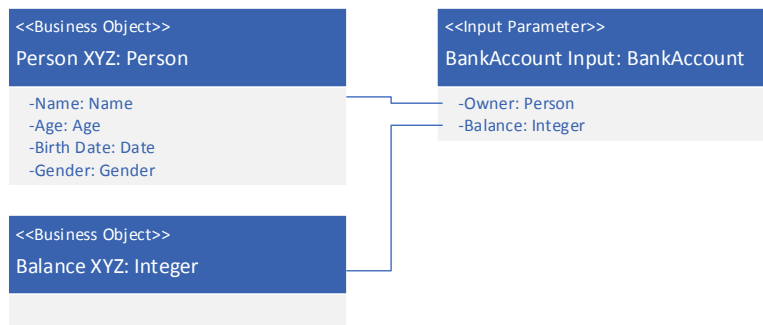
<<Business Object>>
Person XYZ: Person

-Name: Name
-Age: Age
-Birth Date: Date
-Gender: Gender

<<Input Parameter>>
BankAccount Input: BankAccount

-Owner: Person
-Balance: Integer

<<Business Object>>
Balance XYZ: Integer